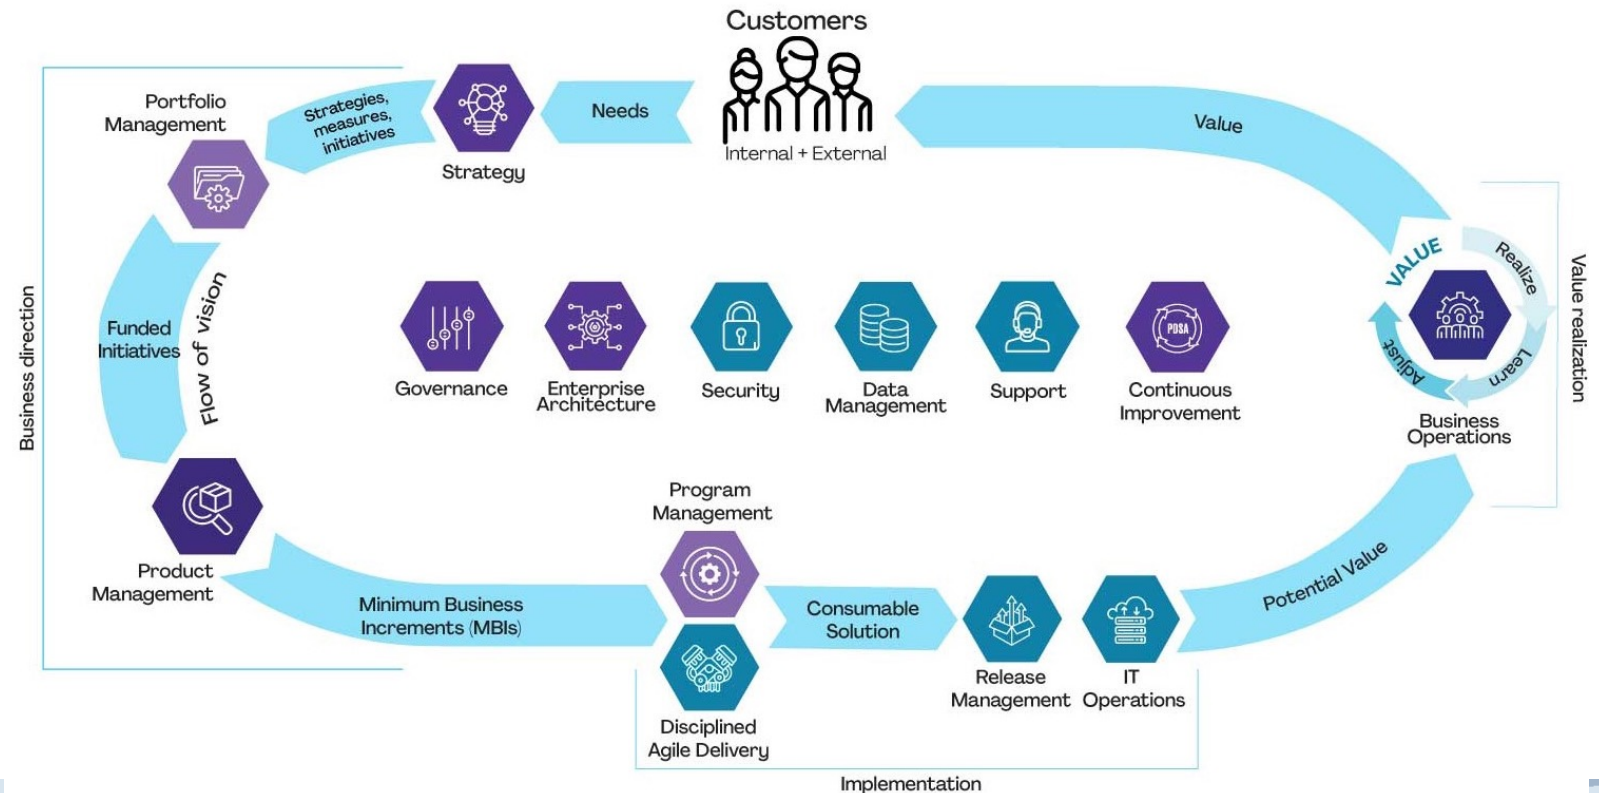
Customers

Internal + External

Needs

Strategy

Strategies, measures, initiatives

Portfolio Management

Value

Business direction

Funded Initiatives

Flow of vision

Governance

Enterprise Architecture

Security

Data Management

Support

PDSA

Continuous Improvement

VALUE

Realize

Learn

Adjust

Business Operations

Value realization

Product Management

Minimum Business Increments (MBIs)

Program Management

Disciplined Agile Delivery

Consumable Solution

Release Management

IT Operations

Potential Value

Implementation